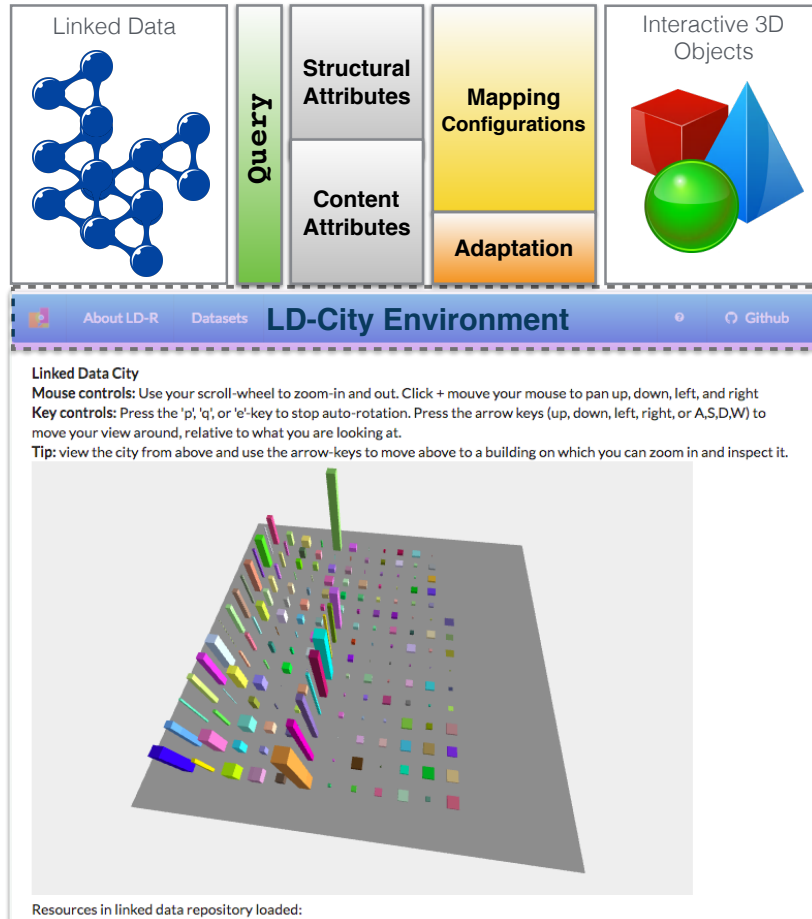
Linked Data

Query

Structural Attributes

Content Attributes

Mapping Configurations

Adaptation

Interactive 3D Objects

About LD-R Datasets LD-City Environment Github

Linked Data City
Mouse controls: Use your scroll-wheel to zoom-in and out. Click + mouve your mouse to pan up, down, left, and right
Key controls: Press the 'p', 'q', or 'e'-key to stop auto-rotation. Press the arrow keys (up, down, left, right, or A,S,D,W) to move your view around, relative to what you are looking at.
Tip: view the city from above and use the arrow-keys to move above to a building on which you can zoom in and inspect it.

Resources in linked data repository loaded: